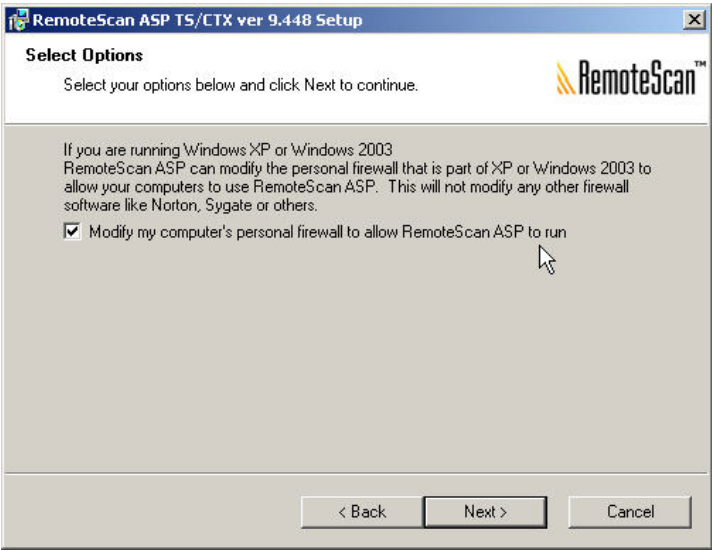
RemoteScan ASP TS/CTX ver 9.448 Setup

Select Options

Select your options below and click Next to continue.

RemoteScan™

If you are running Windows XP or Windows 2003
RemoteScan ASP can modify the personal firewall that is part of XP or Windows 2003 to allow your computers to use RemoteScan ASP. This will not modify any other firewall software like Norton, Sygate or others.

Modify my computer's personal firewall to allow RemoteScan ASP to run

< Back

Next >

Cancel